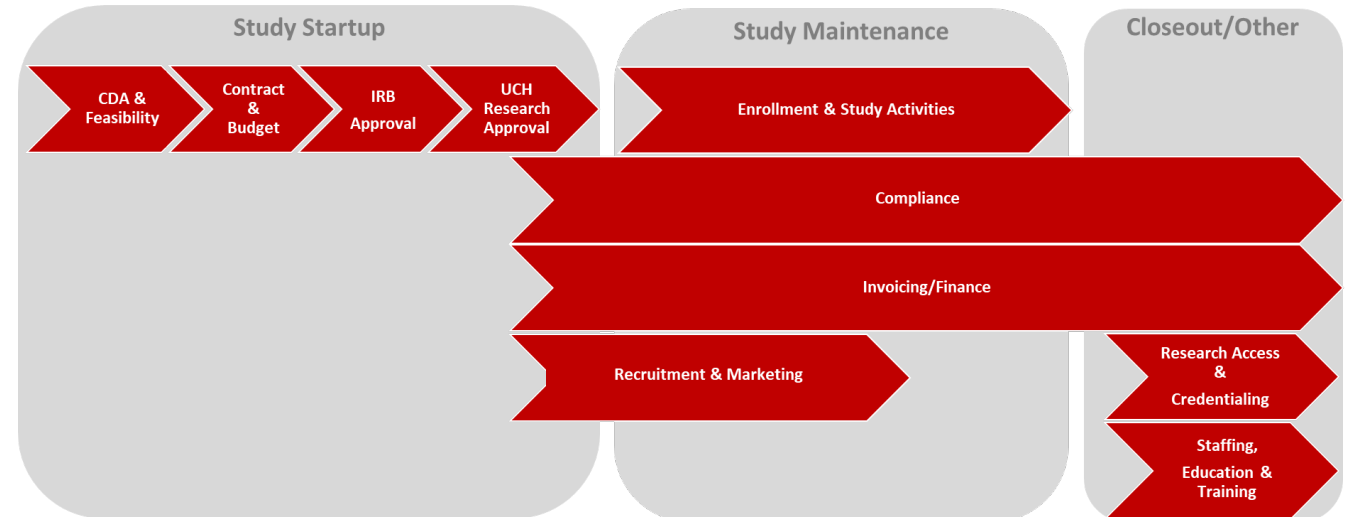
Study Startup

Study Maintenance

Closeout/Other

CDA & Feasibility

Contract & Budget

IRB Approval

UCH Research Approval

Enrollment & Study Activities

Compliance

Invoicing/Finance

Recruitment & Marketing

Research Access & Credentialing

Staffing, Education & Training